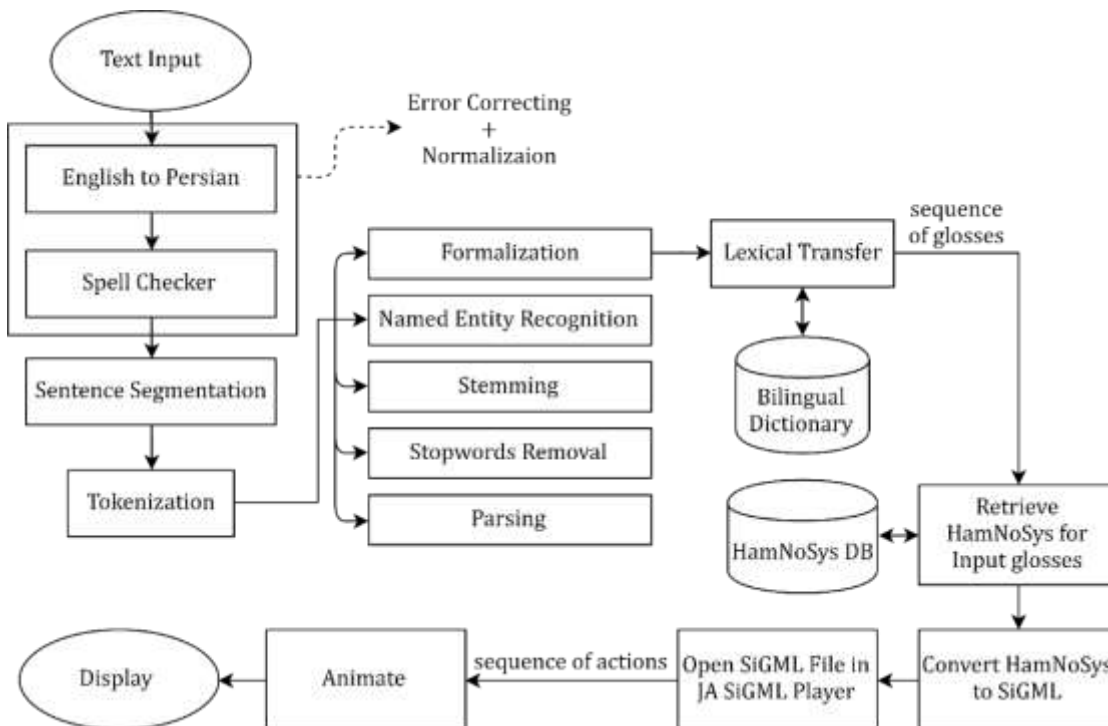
Text Input

Error Correcting
+
Normalizaion

English to Persian

Spell Checker

Sentence Segmentation

Tokenization

Formalization

Named Entity Recognition

Stemming

Stopwords Removal

Parsing

Lexical Transfer

sequence of glosses

Bilingual Dictionary

HamNoSys DB

Retrieve HamNoSys for Input glosses

Convert HamNoSys to SiGML

Open SiGML File in JA SiGML Player

sequence of actions

Animate

Display